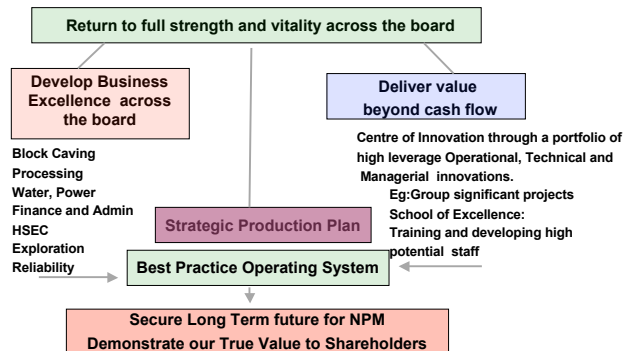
Return to full strength and vitality across the board

Develop Business Excellence across the board

Block Caving
Processing
Water, Power
Finance and Admin
HSEC
Exploration
Reliability

Deliver value beyond cash flow

Centre of Innovation through a portfolio of high leverage Operational, Technical and Managerial innovations.
Eg:Group significant projects
School of Excellence:
Training and developing high potential staff

Strategic Production Plan

Best Practice Operating System

Secure Long Term future for NPM
Demonstrate our True Value to Shareholders